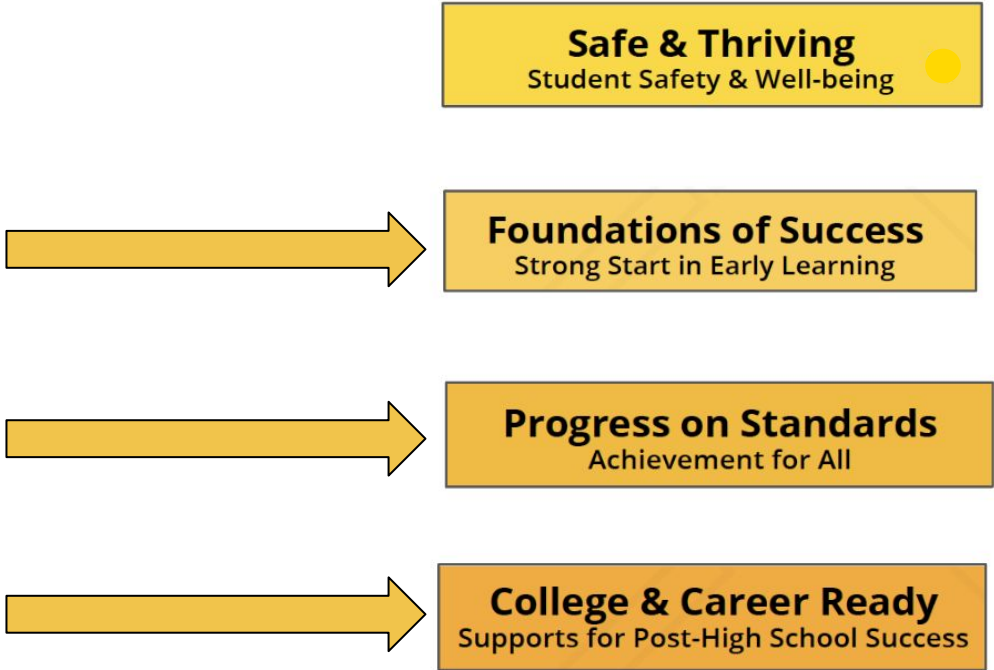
Safe & Thriving
Student Safety & Well-being

Foundations of Success
Strong Start in Early Learning

Progress on Standards
Achievement for All

College & Career Ready
Supports for Post-High School Success